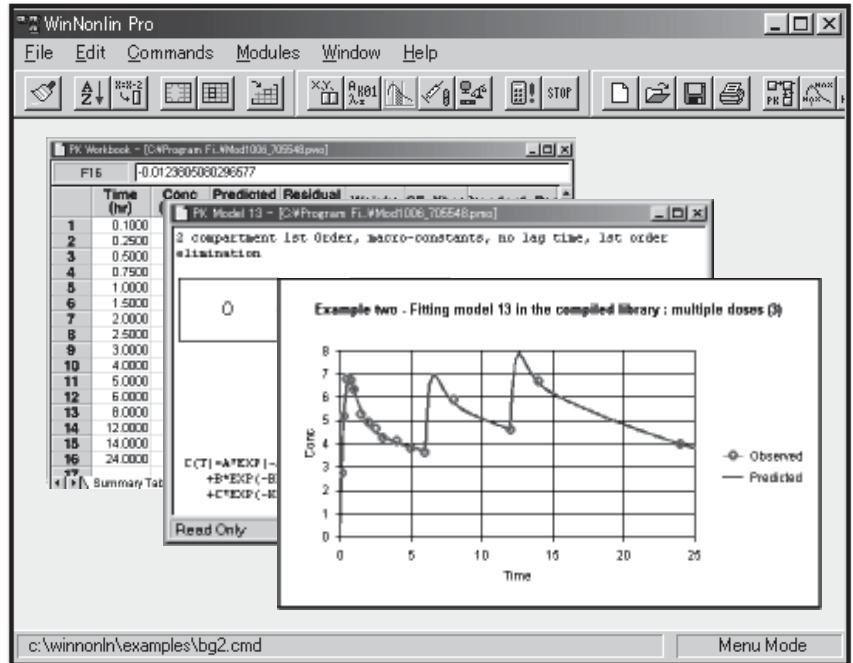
WinNonlin Pro

File Edit Commands Modules Window Help

STOP

PK Workbook - [C:¥Program Fi..¥Mod1006_705548.pwo]

F16 -0.0123605080296577

| | Time (hr) | Conc | Predicted | Residual |
|---|---|---|---|---|
| 1 | 0.1000 | | | |
| 2 | 0.2500 | | | |
| 3 | 0.5000 | | | |
| 4 | 0.7500 | | | |
| 5 | 1.0000 | | | |
| 6 | 1.5000 | | | |
| 7 | 2.0000 | | | |
| 8 | 2.5000 | | | |
| 9 | 3.0000 | | | |
| 10 | 4.0000 | | | |
| 11 | 5.0000 | | | |
| 12 | 6.0000 | | | |
| 13 | 8.0000 | | | |
| 14 | 12.0000 | | | |
| 15 | 14.0000 | | | |
| 16 | 24.0000 | | | |
| 17 | | | | |

Summary Tab

PK Model 13 - [C:¥Program Fi..¥Mod1006_705548.pmo]

2 compartment 1st Order, macro-constants, no lag time, 1st order elimination

0

C(T)=A*EXP(-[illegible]
+B*EXP(-B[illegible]
+C*EXP(-K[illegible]

Read Only

Example two - Fitting model 13 in the compiled library : multiple doses (3)

Conc

0 1 2 3 4 5 6 7 8

0 5 10 15 20 25

Time

Observed
Predicted

c:\winnonln\examples\bg2.cmd

Menu Mode